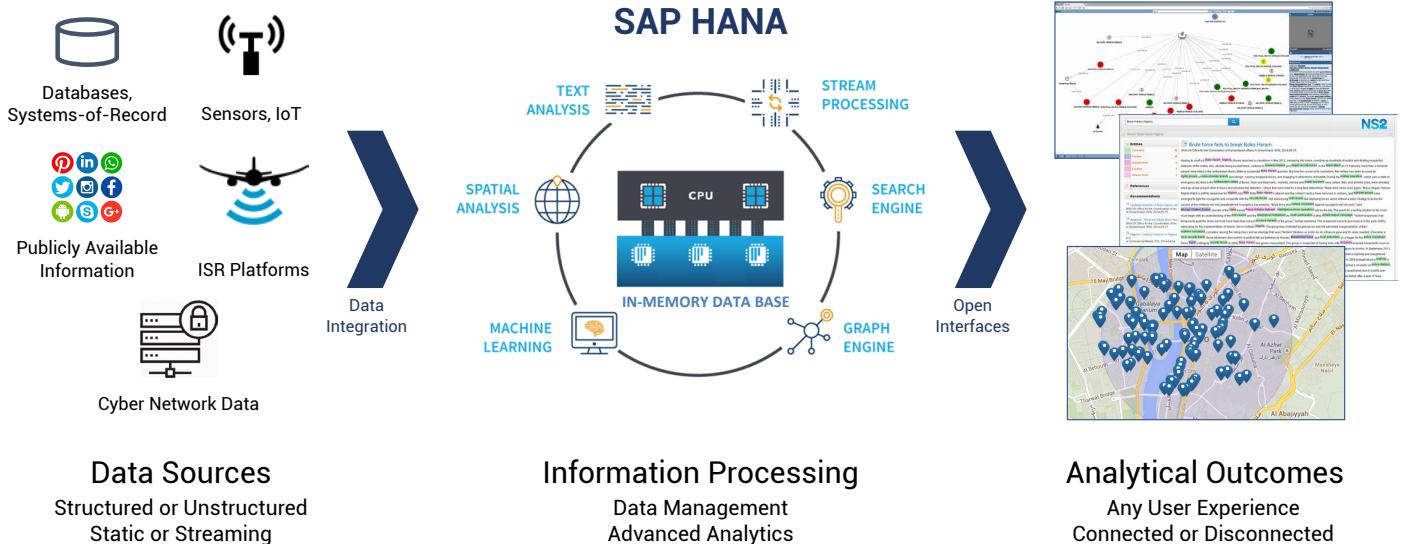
Databases, Systems-of-Record

Sensors, IoT

Publicly Available Information

ISR Platforms

Cyber Network Data

Data Integration

SAP HANA

TEXT ANALYSIS

STREAM PROCESSING

SPATIAL ANALYSIS

CPU

SEARCH ENGINE

IN-MEMORY DATA BASE

MACHINE LEARNING

GRAPH ENGINE

Open Interfaces

NS2

Brute force fails to break Boko Haram.

Map Satellite

Data Sources
Structured or Unstructured
Static or Streaming

Information Processing
Data Management
Advanced Analytics

Analytical Outcomes
Any User Experience
Connected or Disconnected